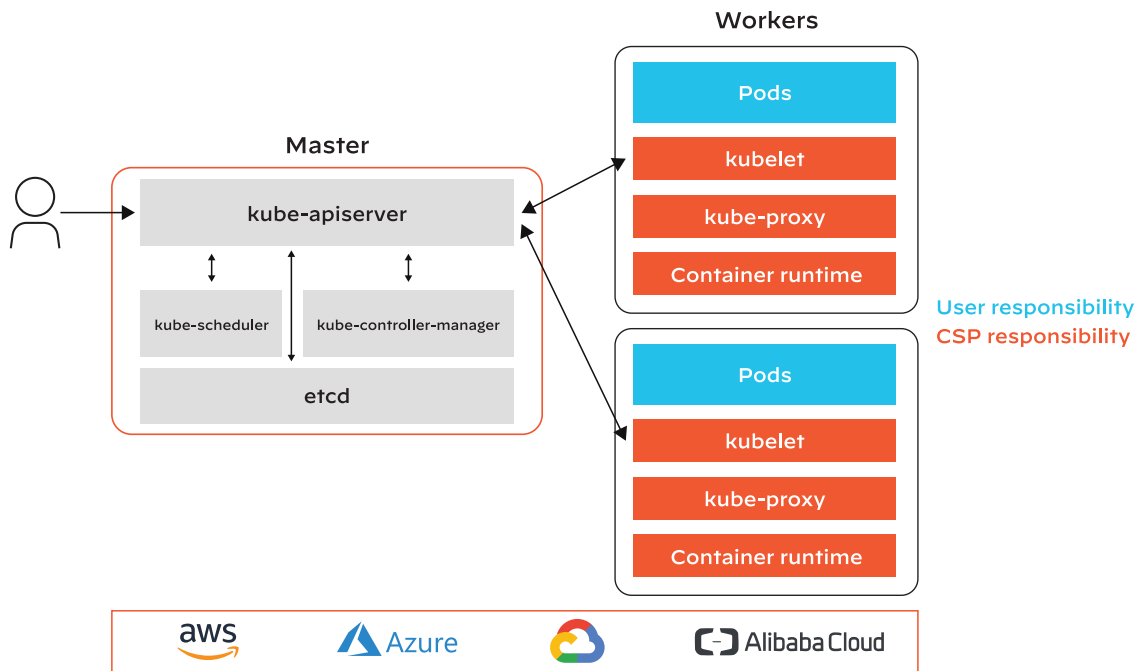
Workers

Master

kube-apiserver

kube-scheduler

kube-controller-manager

etcd

Pods

kubelet

kube-proxy

Container runtime

User responsibility

CSP responsibility

Pods

kubelet

kube-proxy

Container runtime

aws

Azure

Alibaba Cloud